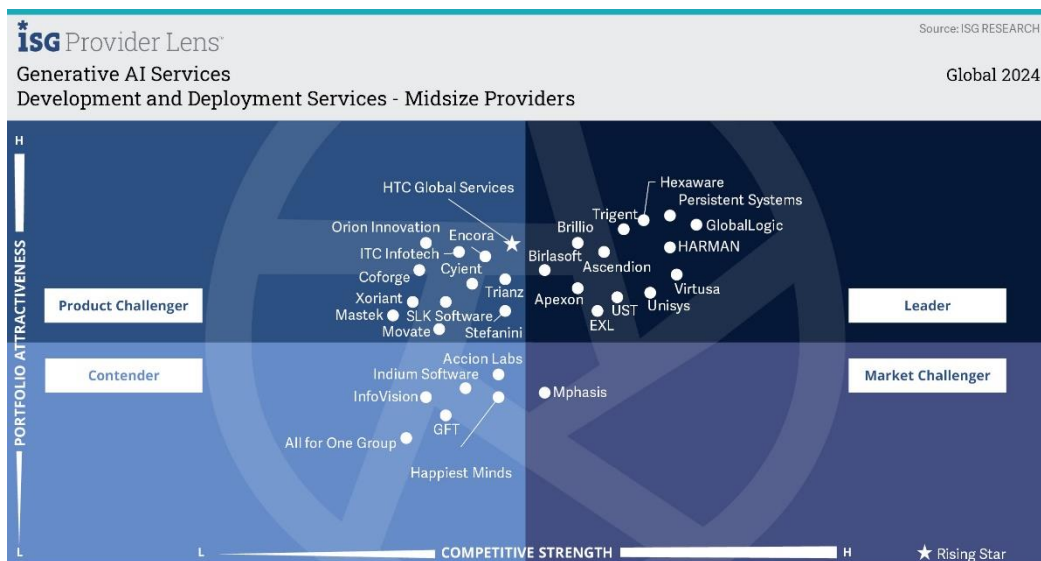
ISG Provider Lens™

Source: ISG RESEARCH

Generative AI Services
Development and Deployment Services - Midsize Providers

Global 2024

H

PORTFOLIO ATTRACTIVENESS

L

Product Challenger

Leader

Contender

Market Challenger

HTC Global Services
Hexaware
Trigent
Persistent Systems
GlobalLogic
Brillio
HARMAN
Orion Innovation
Encora
ITC Infotech
Birlasoft
Ascendion
Cyient
Coforge
Virtusa
Trianz
Apexon
Unisys
Xoriant
UST
SLK Software
Mastek
EXL
Movate
Stefanini
Accion Labs
Indium Software
Mphasis
InfoVision
GFT
All for One Group
Happiest Minds

L

COMPETITIVE STRENGTH

H

★ Rising Star